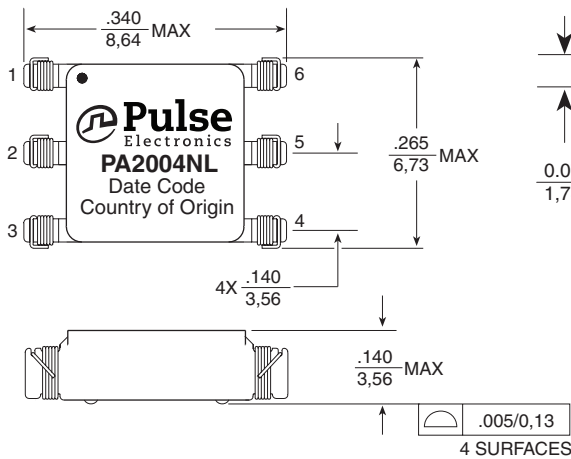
$\frac{.340}{8,64}$ MAX

1
2
3

Pulse
Electronics
PA2004NL
Date Code
Country of Origin

6
5
4

$\frac{.265}{6,73}$ MAX

$\frac{0.0}{1,7}$

4X $\frac{.140}{3,56}$

$\frac{.140}{3,56}$ MAX

| ⌓ | .005/0,13 |
|---|---|

4 SURFACES